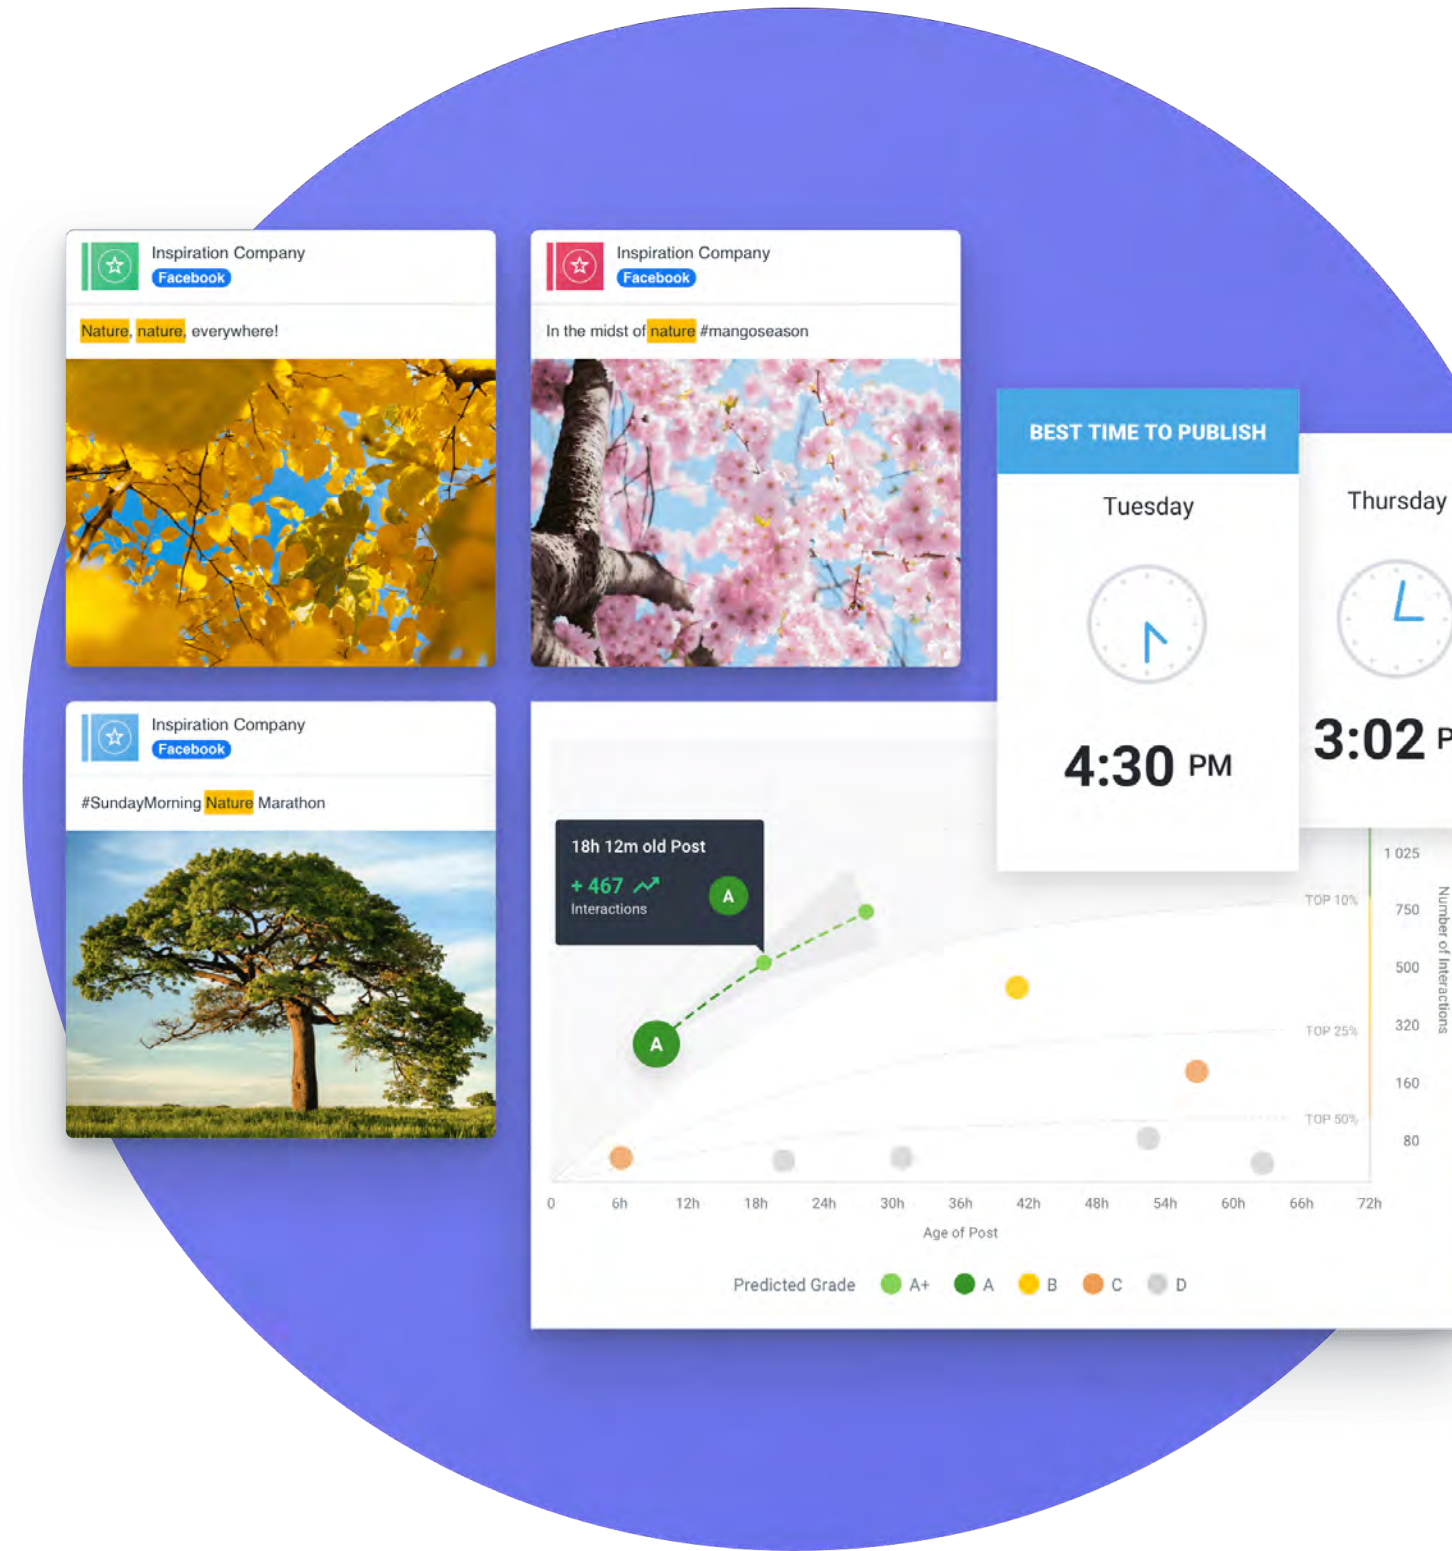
Inspiration Company
Facebook

Nature, nature, everywhere!

Inspiration Company
Facebook

In the midst of nature #mangoseason

Inspiration Company
Facebook

#SundayMorning Nature Marathon

BEST TIME TO PUBLISH

Tuesday

4:30 PM

Thursday

3:02 P

18h 12m old Post
+ 467
Interactions
A

A

TOP 10%
TOP 25%
TOP 50%

1 025
750
500
320
160
80

Number of Interactions

0 6h 12h 18h 24h 30h 36h 42h 48h 54h 60h 66h 72h

Age of Post

Predicted Grade A+ A B C D